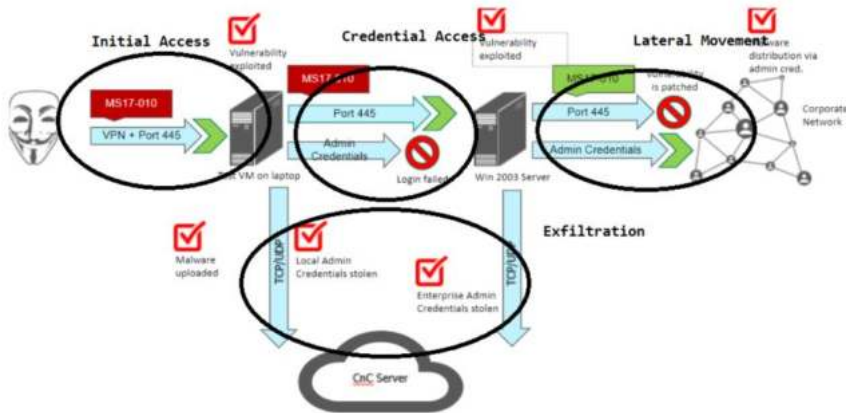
Initial Access

Vulnerability exploited

Credential Access

Vulnerability exploited

Lateral Movement

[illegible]ware distribution via admin cred.

MS17-010

VPN + Port 445

MS17-010

Port 445

Admin Credentials

Login failed

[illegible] VM on laptop

MS17-010

Vulnerability is patched

Port 445

Admin Credentials

Win 2003 Server

Corporate Network

Malware uploaded

Local Admin Credentials stolen

TCP/UDP

Exfiltration

Enterprise Admin Credentials stolen

TCP/UDP

CnC Server